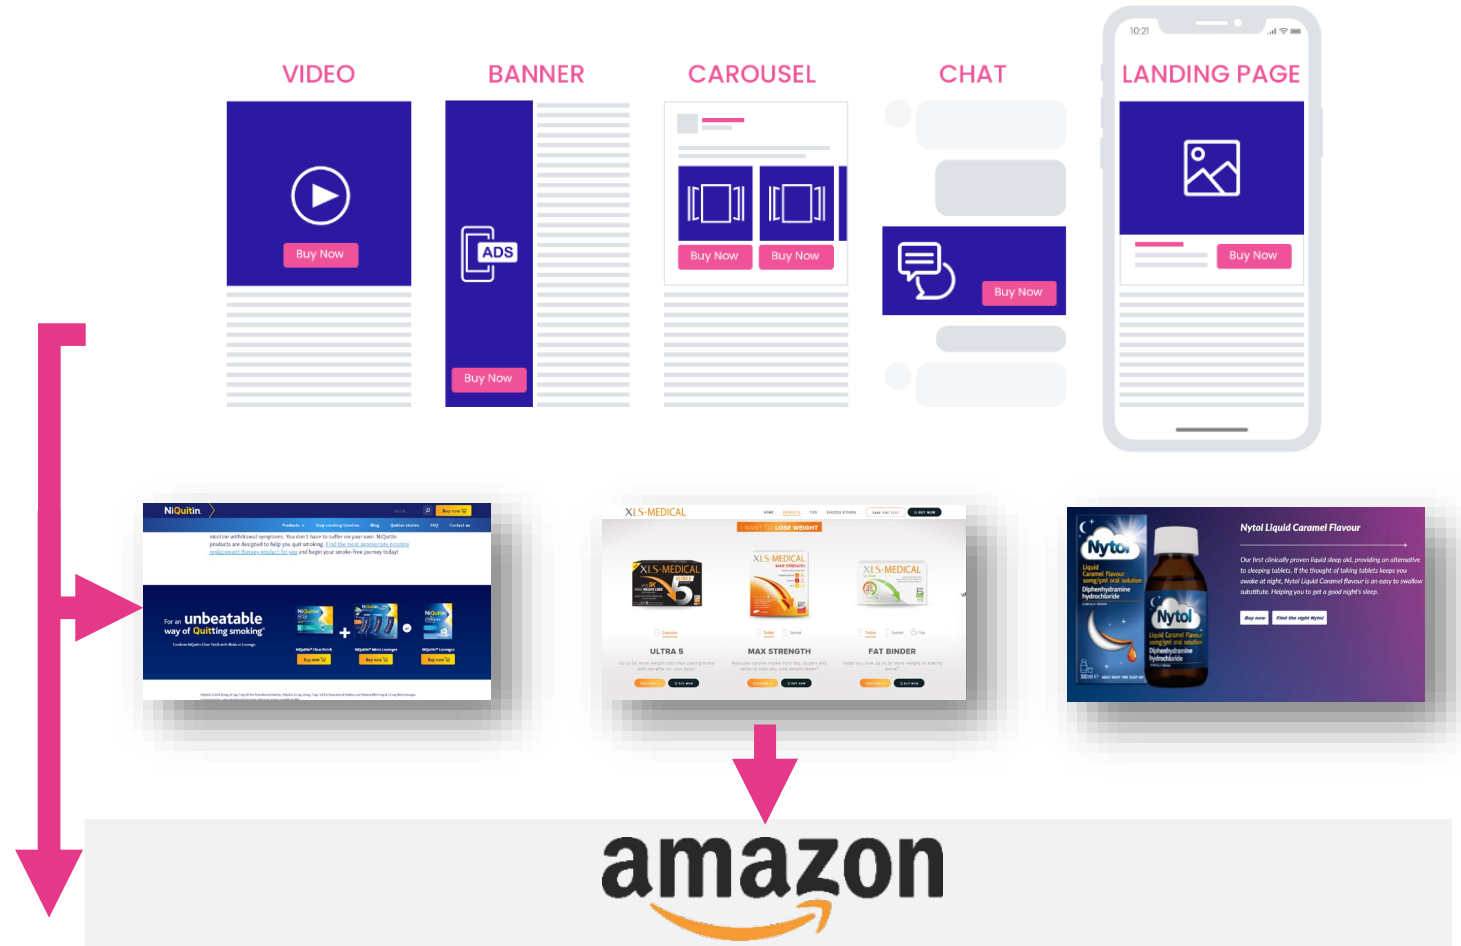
VIDEO

Buy Now

BANNER

ADS

Buy Now

CAROUSEL

Buy Now

Buy Now

CHAT

Buy Now

10:21

LANDING PAGE

Buy Now

NiQuitin

For an unbeatable way of Quitting smoking

XLS-MEDICAL

I WANT TO LOSE WEIGHT

ULTRA 5

MAX STRENGTH

FAT BINDER

Nytol Liquid Caramel Flavour

Our first clinically proven liquid sleep aid, providing an alternative to sleeping tablets. If the thought of taking tablets keeps you awake at night, Nytol Liquid Caramel flavour is an easy to swallow substitute. Helping you to get a good night's sleep.

Buy now

Find the right Nytol

Nytol

Nytol

amazon